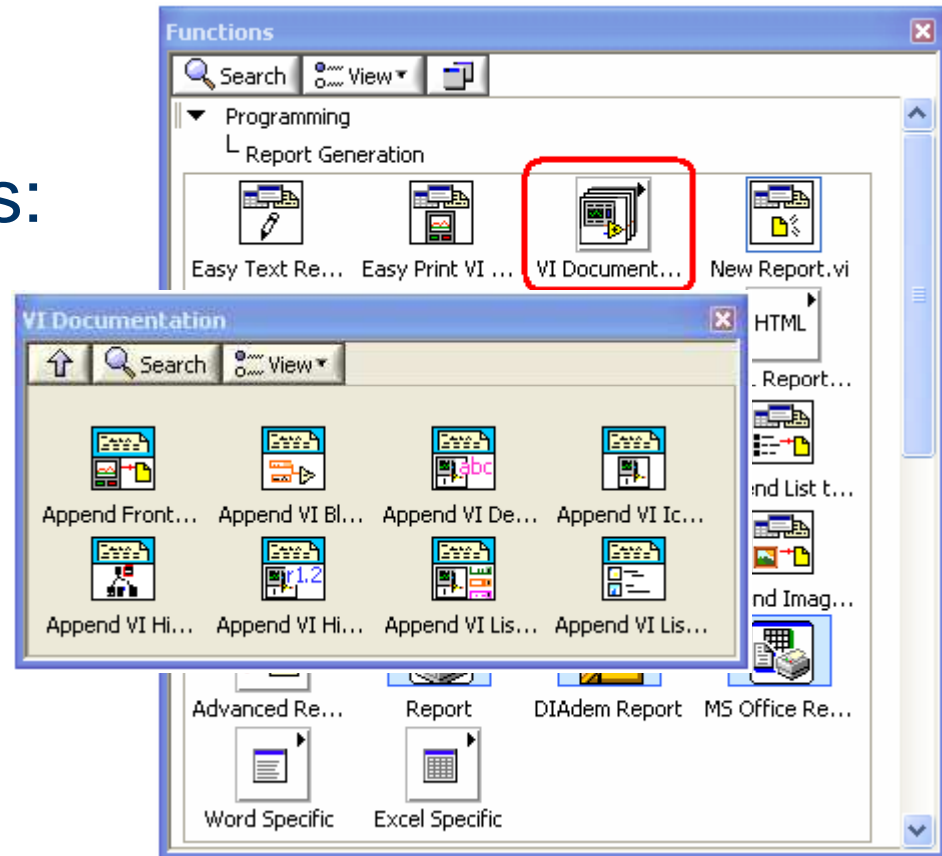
s:

Functions

Search View

Programming

Report Generation

Easy Text Re...

Easy Print VI ...

VI Document...

New Report.vi

VI Documentation

Search View

HTML

. Report...

Append Front...

Append VI Bl...

Append VI De...

Append VI Ic...

nd List t...

Append VI Hi...

Append VI Hi...

Append VI Lis...

Append VI Lis...

nd Imag...

Advanced Re...

Report

DIAdem Report

MS Office Re...

Word Specific

Excel Specific